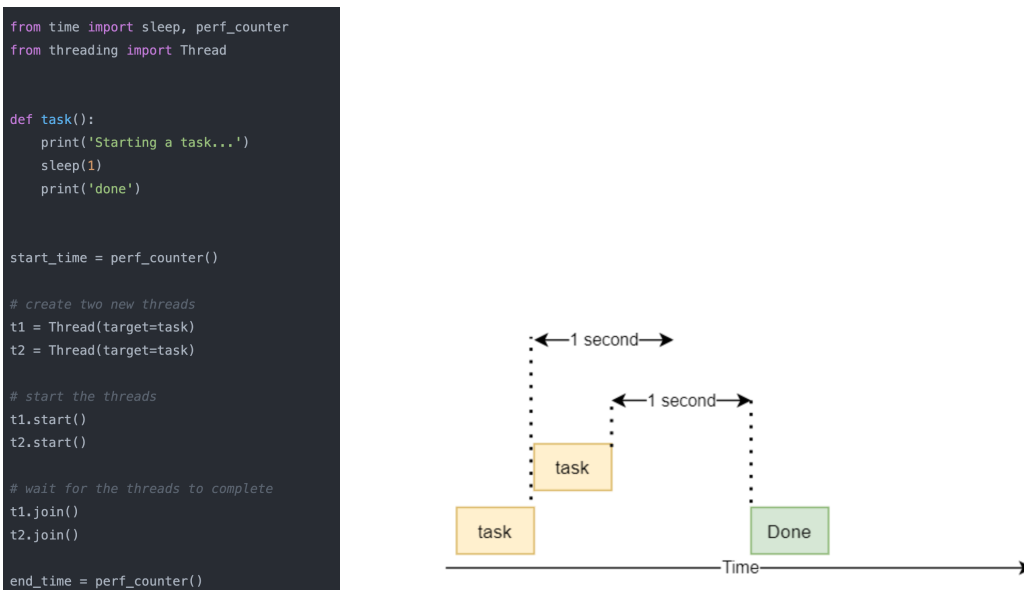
from time import sleep, perf_counter
from threading import Thread


def task():
    print('Starting a task...')
    sleep(1)
    print('done')


start_time = perf_counter()

# create two new threads
t1 = Thread(target=task)
t2 = Thread(target=task)

# start the threads
t1.start()
t2.start()

# wait for the threads to complete
t1.join()
t2.join()

end_time = perf_counter()

1 second
1 second
task
task
Done
Time